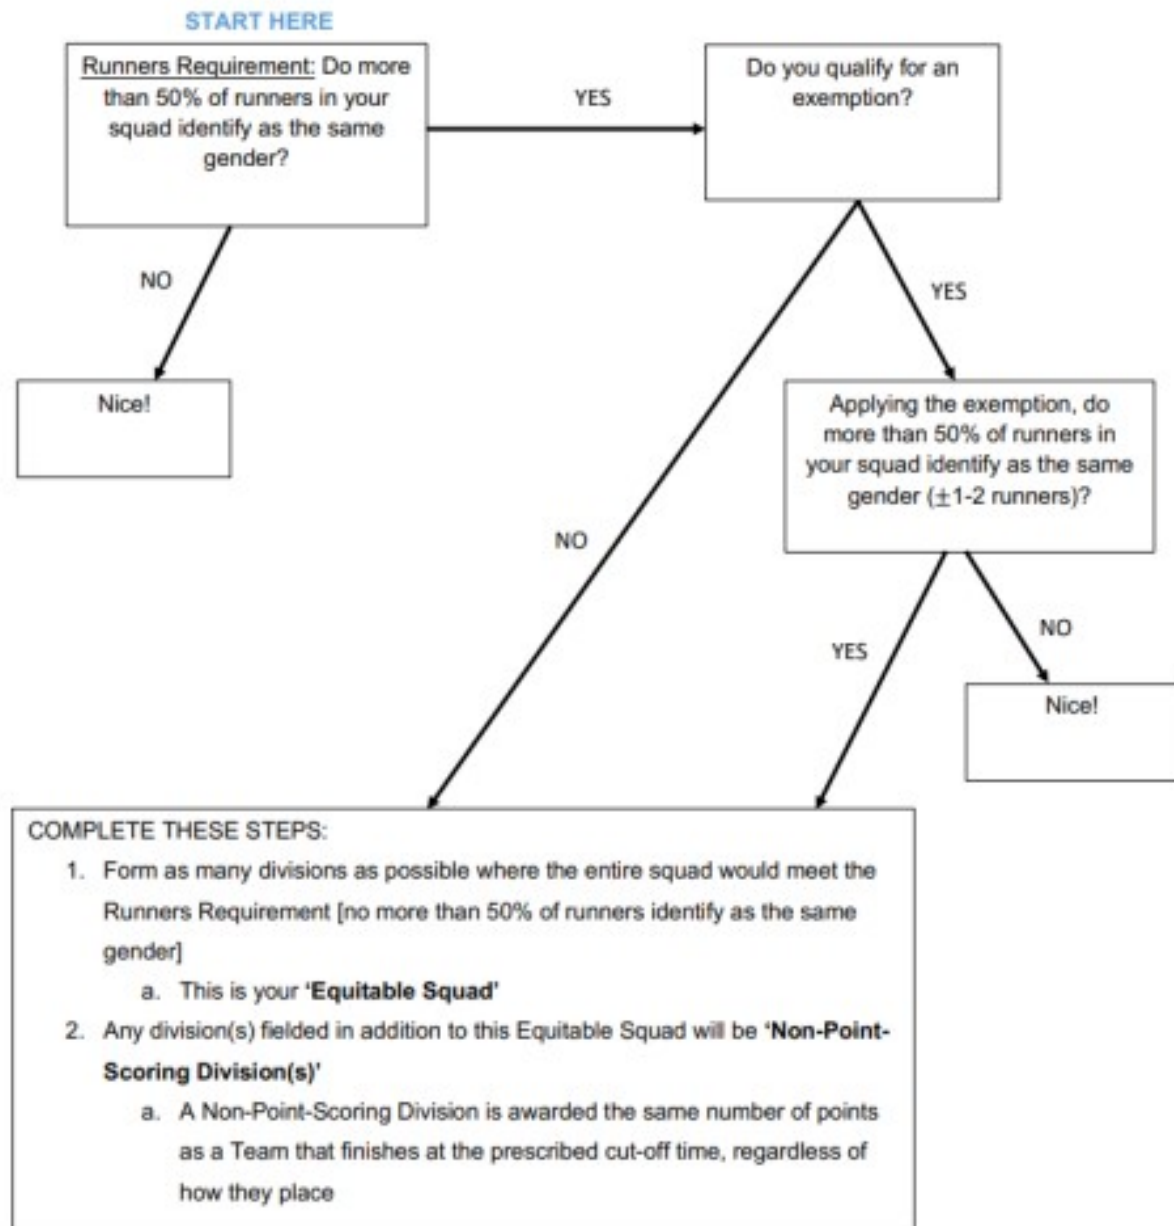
START HERE

Runners Requirement: Do more than 50% of runners in your squad identify as the same gender?

YES

Do you qualify for an exemption?

NO

Nice!

YES

Applying the exemption, do more than 50% of runners in your squad identify as the same gender ($\pm$1-2 runners)?

NO

YES

NO

Nice!

COMPLETE THESE STEPS:

1. Form as many divisions as possible where the entire squad would meet the Runners Requirement [no more than 50% of runners identify as the same gender]
   a. This is your **'Equitable Squad'**
2. Any division(s) fielded in addition to this Equitable Squad will be **'Non-Point-Scoring Division(s)'**
   a. A Non-Point-Scoring Division is awarded the same number of points as a Team that finishes at the prescribed cut-off time, regardless of how they place